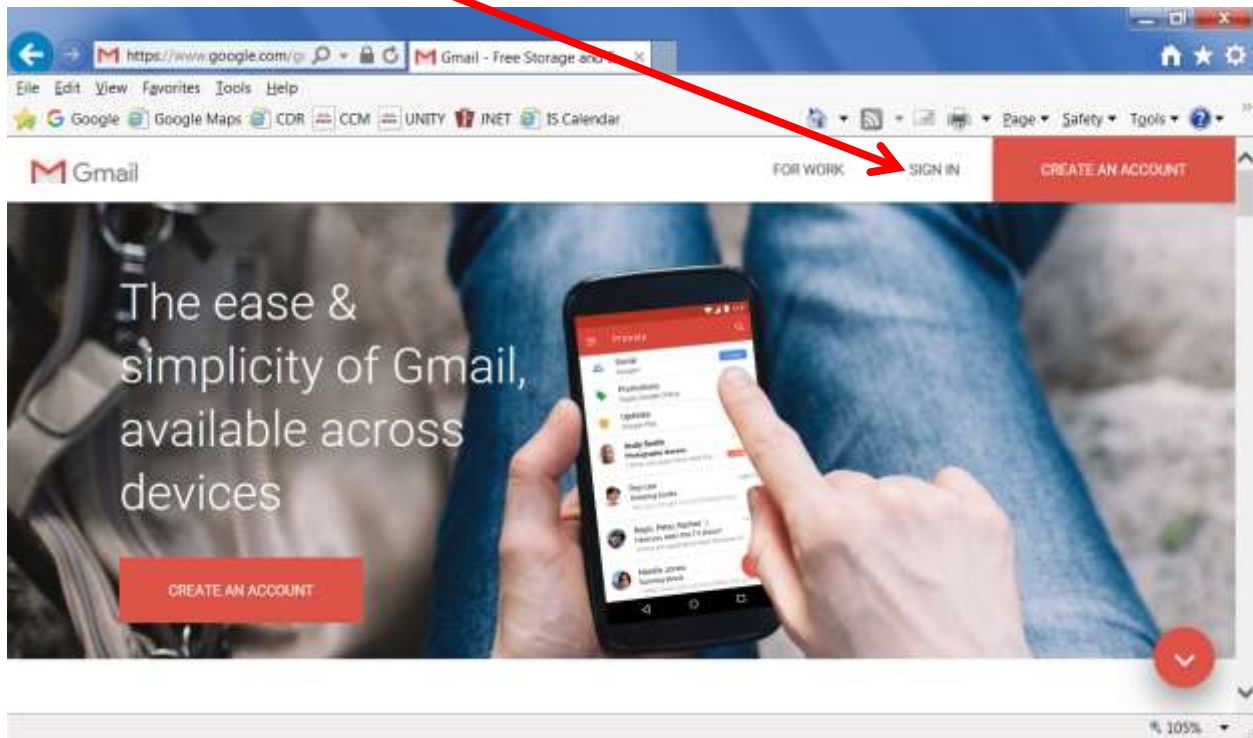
https://www.google.com/g
Gmail - Free Storage and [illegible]
File Edit View Favorites Tools Help
Google Google Maps CDR CCM UNITY INET IS Calendar
Page ▾ Safety ▾ Tools ▾

Gmail
FOR WORK SIGN IN CREATE AN ACCOUNT

The ease & simplicity of Gmail, available across devices

CREATE AN ACCOUNT

Primary
Social
Promotions
Updates
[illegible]

105%